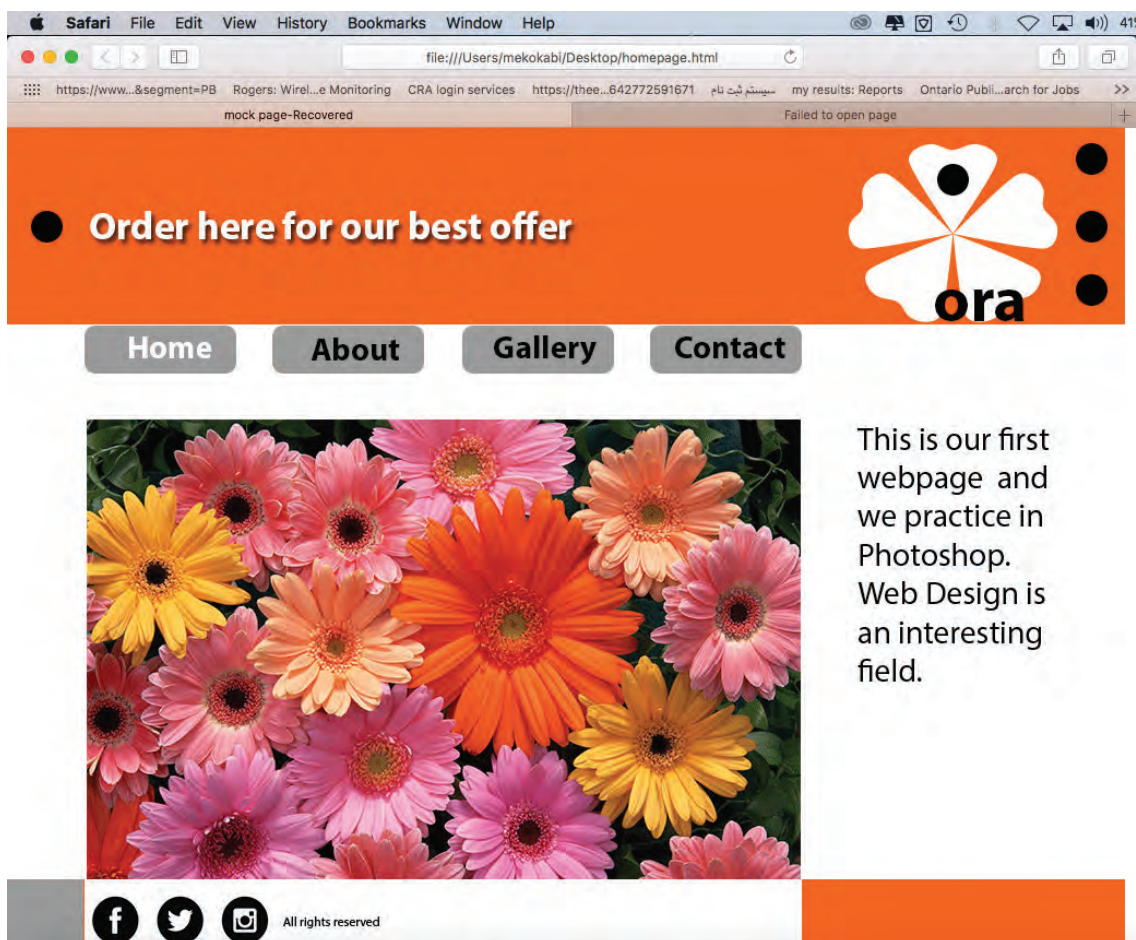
Safari File Edit View History Bookmarks Window Help

41

file:///Users/mekokabi/Desktop/homepage.html

https://www...&segment=PB Rogers: Wirel...e Monitoring CRA login services https://thee...642772591671 سیستم ثبت نام my results: Reports Ontario Publi...arch for Jobs >>

mock page-Recovered

Failed to open page

Order here for our best offer

ora

Home About Gallery Contact

This is our first webpage and we practice in Photoshop. Web Design is an interesting field.

All rights reserved